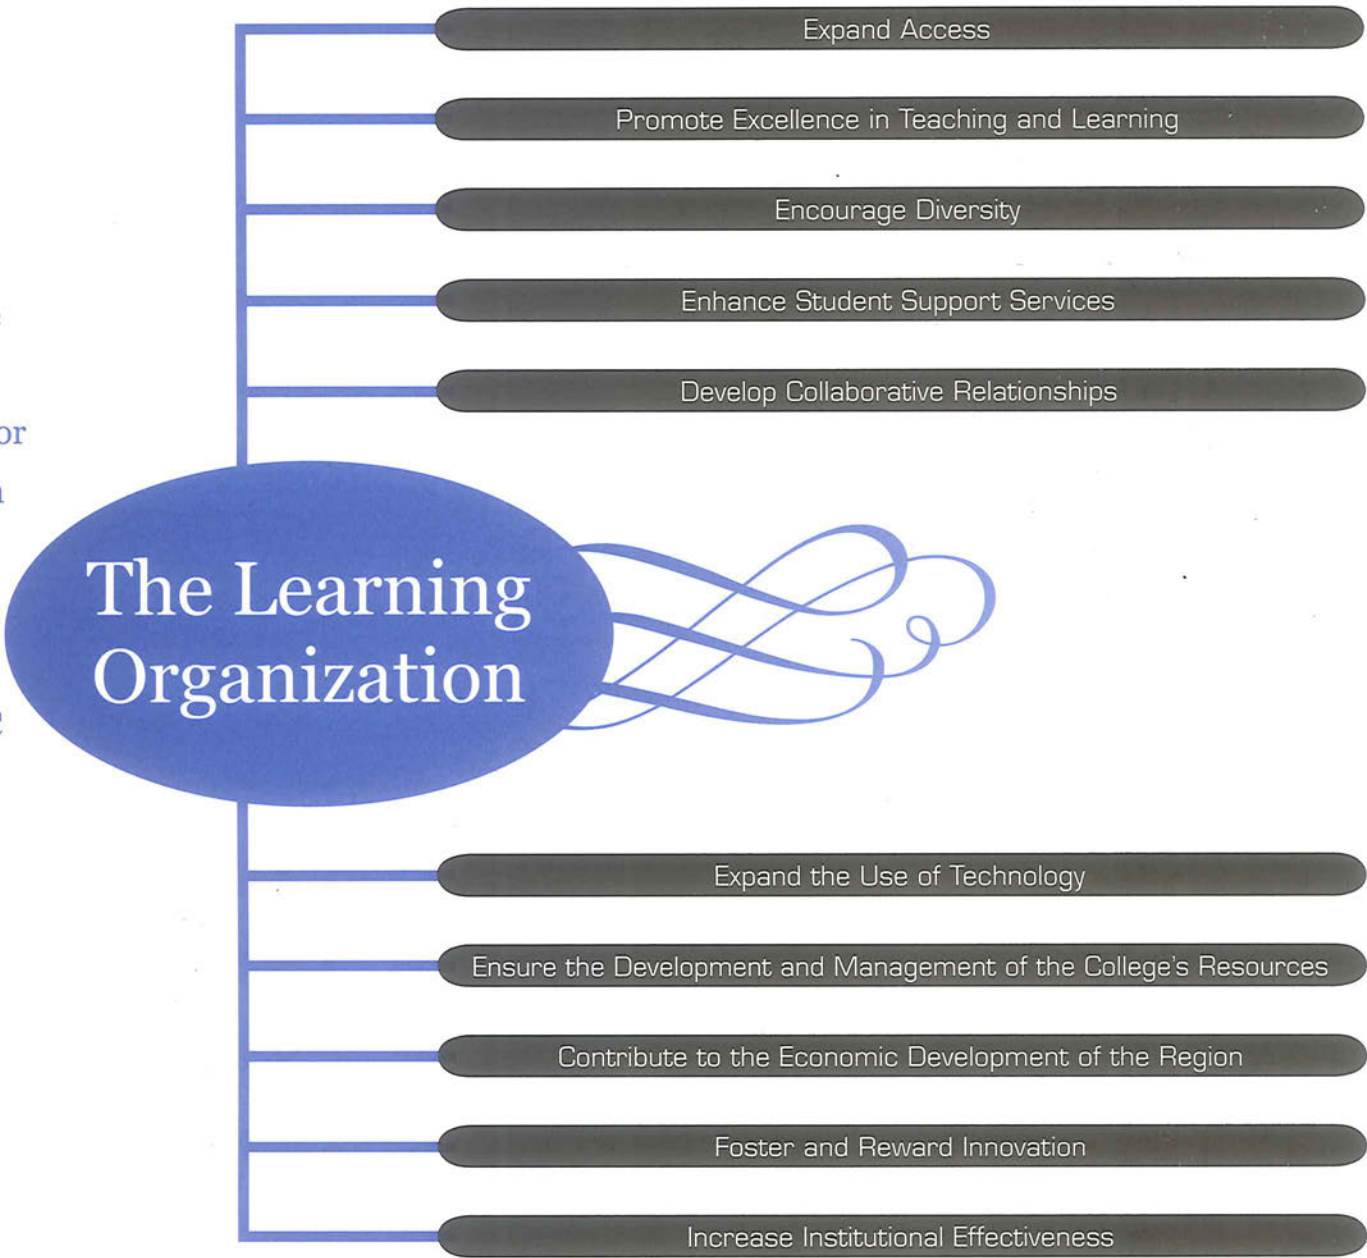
Expand Access

Promote Excellence in Teaching and Learning

Encourage Diversity

Enhance Student Support Services

Develop Collaborative Relationships

or

The Learning Organization

Expand the Use of Technology

Ensure the Development and Management of the College's Resources

Contribute to the Economic Development of the Region

Foster and Reward Innovation

Increase Institutional Effectiveness